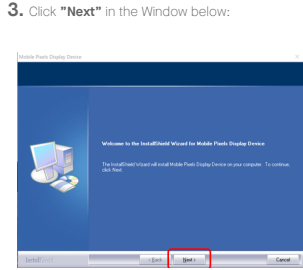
3. Click "Next" in the Window below:

Mobile Pixels Display Device

Welcome to the InstallShield Wizard for Mobile Pixels Display Device

The InstallShield(r) Wizard will install Mobile Pixels Display Device on your computer. To continue, click Next.

InstallShield

< Back

Next >

Cancel